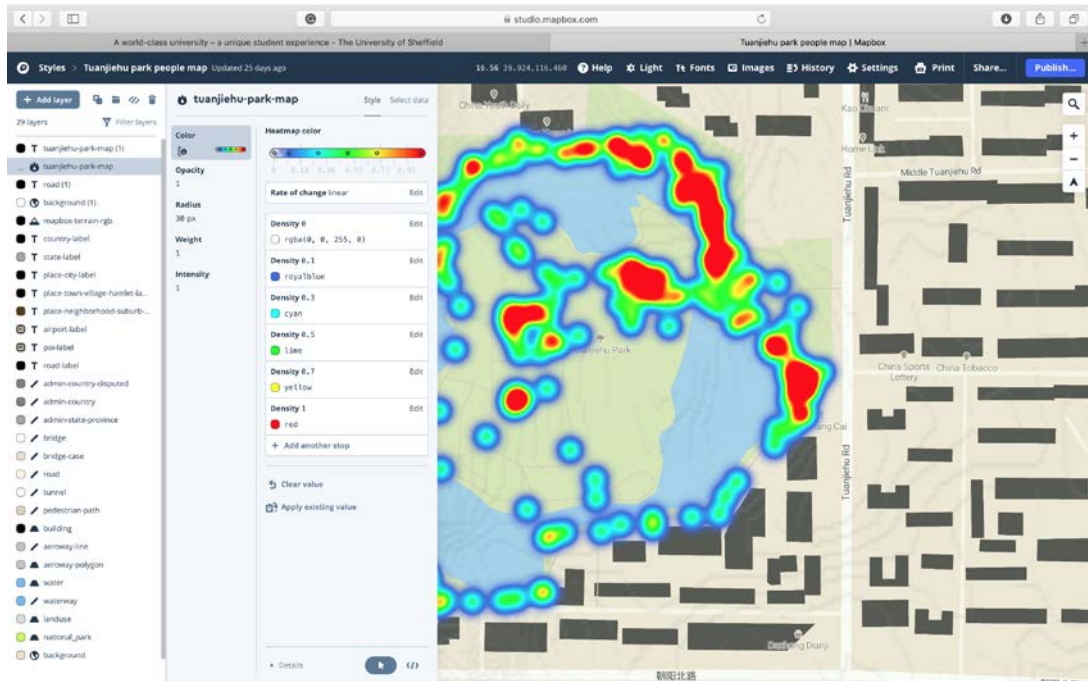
studio.mapbox.com

A world-class university – a unique student experience – The University of Sheffield

Tuanjiehu park people map | Mapbox

Styles > Tuanjiehu park people map Updated 25 days ago

16.56 39.924,116.460 Help Light Fonts Images History Settings Print Share... Publish...

+ Add layer

29 layers Filter layers

T tuanjiehu-park-map (1)
tuanjiehu-park-map
T road (1)
background (1)
mapbox-terrain-rgb
T country-label
T state-label
T place-city-label
T place-town-village-hamlet-la...
T place-neighborhood-suburb-...
T airport-label
T poi-label
T road-label
admin-country-disputed
admin-country
admin-state-province
bridge
bridge-case
road
tunnel
pedestrian-path
building
aeroway-line
aeroway-polygon
water
waterway
landuse
national_park
background

tuanjiehu-park-map

Style Select data

Color

Opacity
1

Radius
30 px

Weight
1

Intensity
1

Heatmap color

0 0.10 0.26 0.55 0.73 0.91

Rate of change linear Edit

Density 0 Edit
rgba(0, 0, 255, 0)

Density 0.1 Edit
royalblue

Density 0.3 Edit
cyan

Density 0.5 Edit
lime

Density 0.7 Edit
yellow

Density 1 Edit
red

+ Add another stop

Clear value

Apply existing value

Details

Middle Tuanjiehu Rd

Tuanjiehu Rd

Tuanjiehu Rd

Home Link

Tuanjiehu Park

China Sports Lottery

China Tobacco

朝阳北路